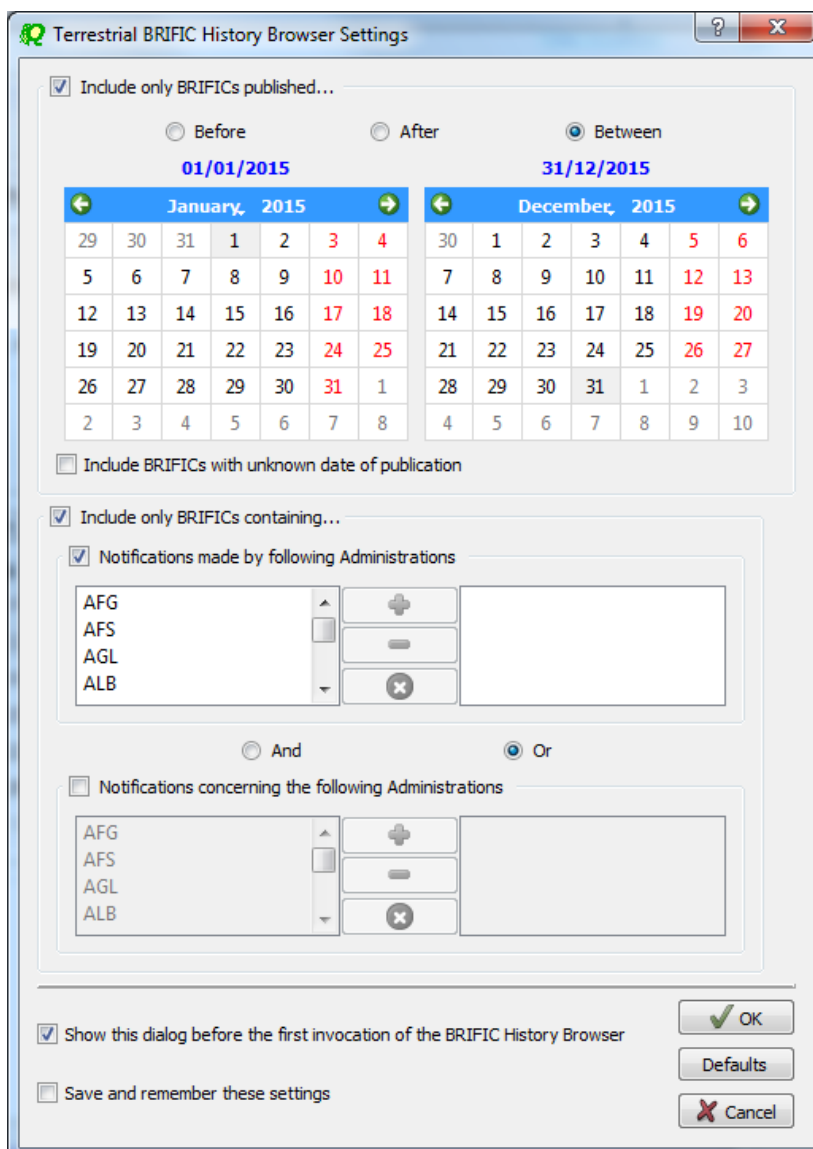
Terrestrial BRIFIC History Browser Settings

? X

Include only BRIFICs published...

Before After Between

01/01/2015 31/12/2015

| January, 2015 | | | | | | |
|---|---|---|---|---|---|---|
| 29 | 30 | 31 | 1 | 2 | 3 | 4 |
| 5 | 6 | 7 | 8 | 9 | 10 | 11 |
| 12 | 13 | 14 | 15 | 16 | 17 | 18 |
| 19 | 20 | 21 | 22 | 23 | 24 | 25 |
| 26 | 27 | 28 | 29 | 30 | 31 | 1 |
| 2 | 3 | 4 | 5 | 6 | 7 | 8 |

| December, 2015 | | | | | | |
|---|---|---|---|---|---|---|
| 30 | 1 | 2 | 3 | 4 | 5 | 6 |
| 7 | 8 | 9 | 10 | 11 | 12 | 13 |
| 14 | 15 | 16 | 17 | 18 | 19 | 20 |
| 21 | 22 | 23 | 24 | 25 | 26 | 27 |
| 28 | 29 | 30 | 31 | 1 | 2 | 3 |
| 4 | 5 | 6 | 7 | 8 | 9 | 10 |

Include BRIFICs with unknown date of publication

Include only BRIFICs containing...

Notifications made by following Administrations

AFG
AFS
AGL
ALB

And Or

Notifications concerning the following Administrations

AFG
AFS
AGL
ALB

Show this dialog before the first invocation of the BRIFIC History Browser

Save and remember these settings

OK

Defaults

Cancel